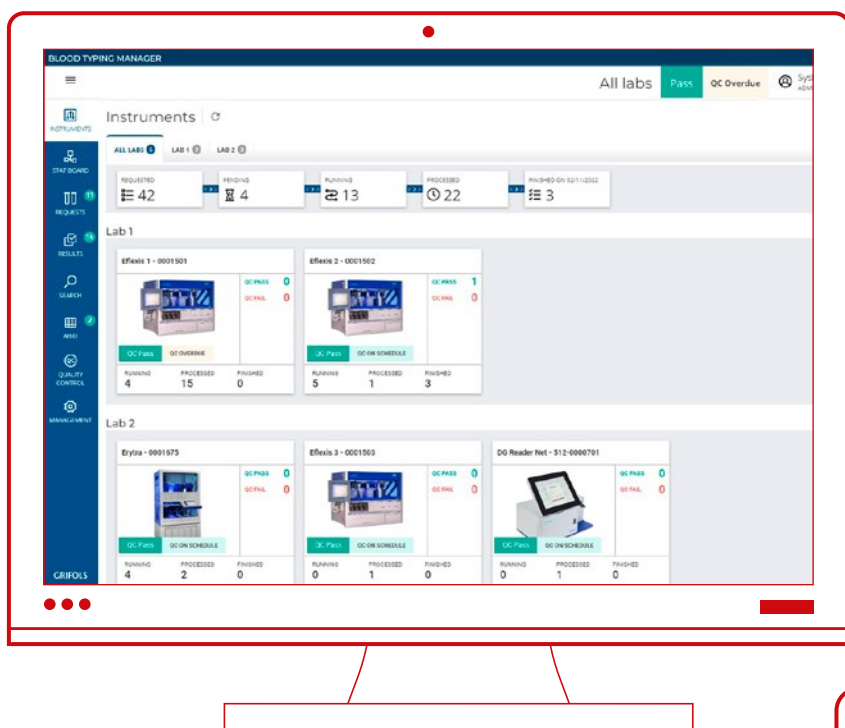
BLOOD TYPING MANAGER

All labs Pass QC Overdue Sys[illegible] ADM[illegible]

INSTRUMENTS
STAT BOARD
REQUESTS 11
RESULTS 15
SEARCH
AISD 2
QUALITY CONTROL
MANAGEMENT
GRIFOLS

Instruments

ALL LABS 5 LAB 1 2 LAB 2 3

REQUESTED 42
PENDING 4
RUNNING 13
PROCESSED 22
FINISHED ON 02/11/2022 3

Lab 1

Erflexis 1 - 0001501
QC PASS 0
QC FAIL 0
QC Pass QC OVERDUE
RUNNING 4 PROCESSED 15 FINISHED 0

Erflexis 2 - 0001502
QC PASS 1
QC FAIL 0
QC Pass QC ON SCHEDULE
RUNNING 5 PROCESSED 1 FINISHED 3

Lab 2

Erytra - 0001675
QC PASS 0
QC FAIL 0
QC Pass QC ON SCHEDULE
RUNNING 4 PROCESSED 2 FINISHED 0

Erflexis 3 - 0001503
QC PASS 0
QC FAIL 0
QC Pass QC ON SCHEDULE
RUNNING 0 PROCESSED 1 FINISHED 0

DG Reader Net - 512-0000701
QC PASS 0
QC FAIL 0
QC Pass QC ON SCHEDULE
RUNNING 0 PROCESSED 1 FINISHED 0